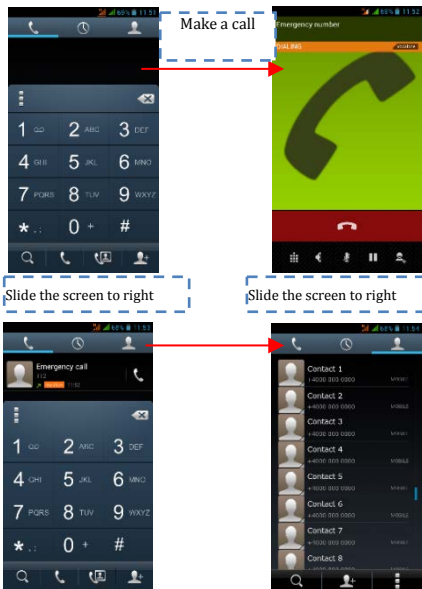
68% 11:52

Make a call

Emergency number

DIALING

1 2 ABC 3 DEF
4 GHI 5 JKL 6 MNO
7 PQRS 8 TUV 9 WXYZ
* 0 + #

Slide the screen to right

Slide the screen to right

68% 11:53

Emergency call
112
11:52

1 2 ABC 3 DEF
4 GHI 5 JKL 6 MNO
7 PQRS 8 TUV 9 WXYZ
* 0 + #

11:54

Contact 1
+4600 000 0000 MOBILE
Contact 2
+4600 000 0000 MOBILE
Contact 3
+4600 000 0000 MOBILE
Contact 4
+4600 000 0000 MOBILE
Contact 5
+4600 000 0000 MOBILE
Contact 6
+4600 000 0000 MOBILE
Contact 7
+4600 000 0000 MOBILE
Contact 8